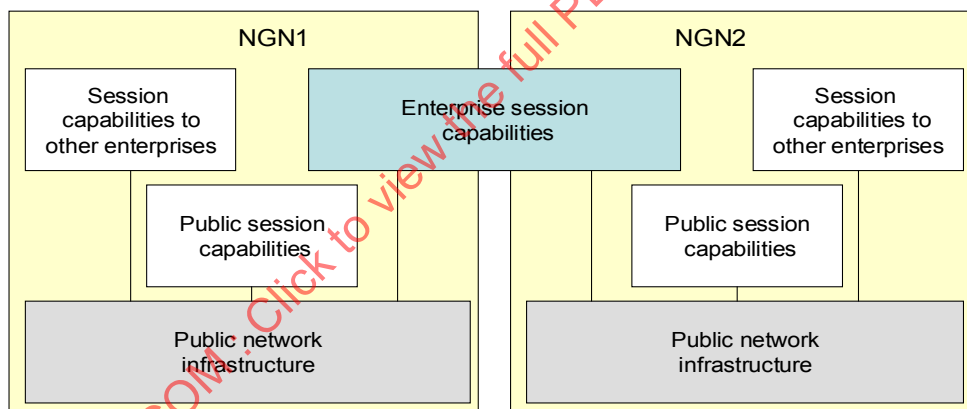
NGN1

NGN2

Session capabilities to other enterprises

Enterprise session capabilities

Session capabilities to other enterprises

Public session capabilities

Public session capabilities

Public network infrastructure

Public network infrastructure

COM. Click to view the full P